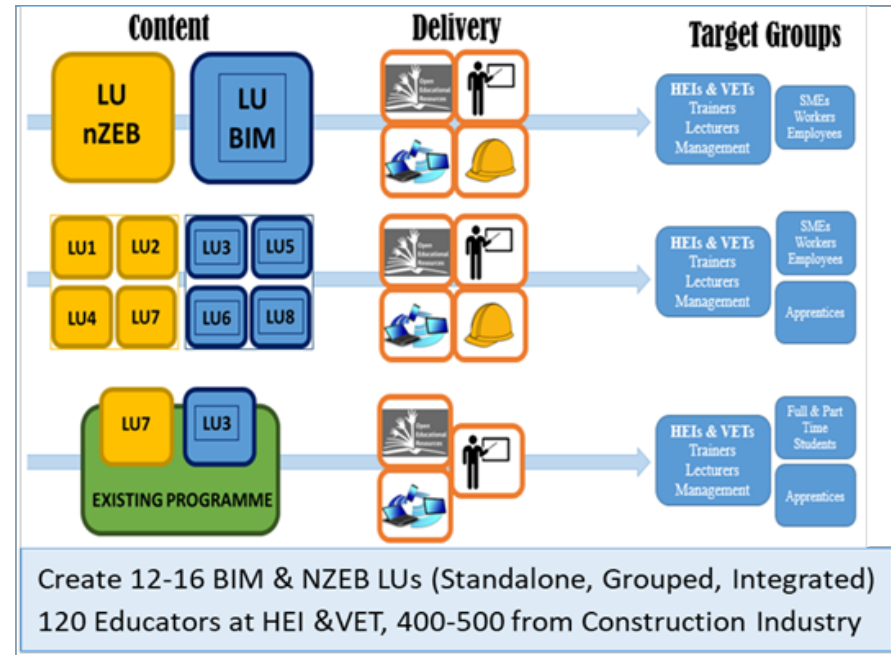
Content

Delivery

Target Groups

LU nZEB

LU BIM

Open Educational Resources

HEIs & VETs Trainers Lecturers Management

SMEs Workers Employees

LU1 LU2 LU4 LU7

LU3 LU5 LU6 LU8

Open Educational Resources

HEIs & VETs Trainers Lecturers Management

SMEs Workers Employees

Apprentices

LU7

LU3

EXISTING PROGRAMME

Open Educational Resources

HEIs & VETs Trainers Lecturers Management

Full & Part Time Students

Apprentices

Create 12-16 BIM & NZEB LUs (Standalone, Grouped, Integrated)
120 Educators at HEI &VET, 400-500 from Construction Industry